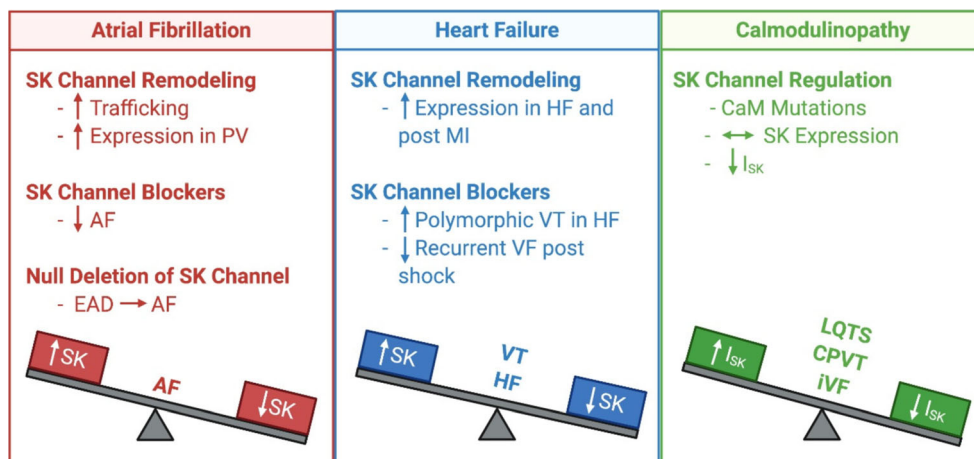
Atrial Fibrillation

SK Channel Remodeling
- ↑ Trafficking
- ↑ Expression in PV

SK Channel Blockers
- ↓ AF

Null Deletion of SK Channel
- EAD → AF

↑SK
AF
↓SK

Heart Failure

SK Channel Remodeling
- ↑ Expression in HF and post MI

SK Channel Blockers
- ↑ Polymorphic VT in HF
- ↓ Recurrent VF post shock

↑SK
VT
HF
↓SK

Calmodulinopathy

SK Channel Regulation
- CaM Mutations
- ↔ SK Expression
- ↓ $I_{SK}$

↑ $I_{SK}$
LQTS
CPVT
iVF
↓ $I_{SK}$